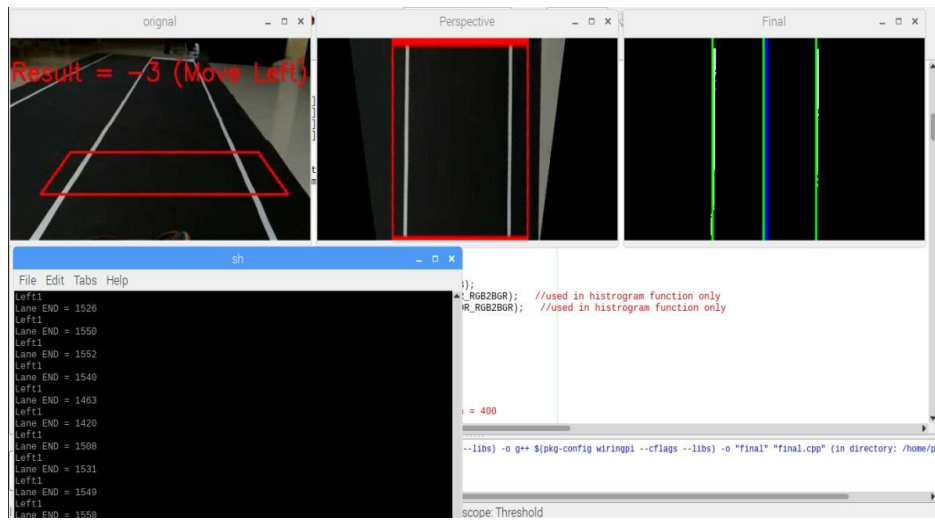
orignal

Result = -3 (Move Left)

Perspective

Final

sh

File Edit Tabs Help

Left1
Lane END = 1526
Left1
Lane END = 1550
Left1
Lane END = 1552
Left1
Lane END = 1540
Left1
Lane END = 1463
Left1
Lane END = 1420
Left1
Lane END = 1508
Left1
Lane END = 1531
Left1
Lane END = 1549
Left1
Lane END = 1558

);
_RGB2BGR); //used in histrogram function only
R_RGB2BGR); //used in histrogram function only

= 400

--libs) -o g++ $(pkg-config wiringpi --cflags --libs) -o "final" "final.cpp" (in directory: /home/p

scope: Threshold